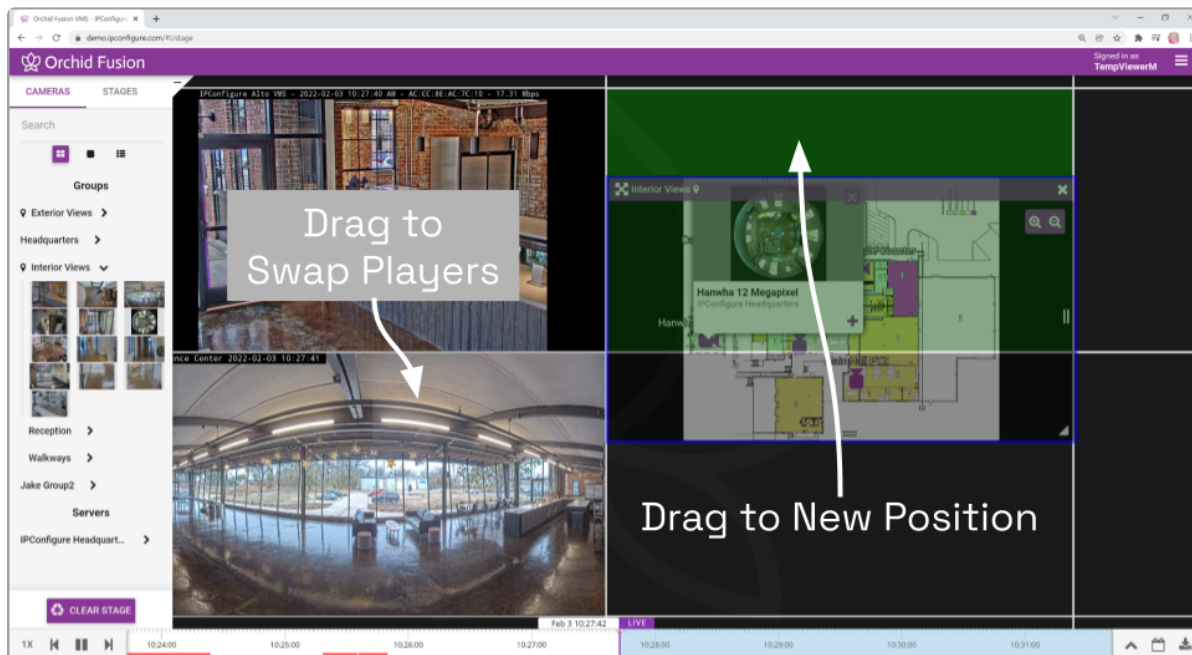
Orchid Fusion VMS - IPConfigure

demo.ipconfigure.com/#/stage

Orchid Fusion

Signed in as
TempViewerM

CAMERAS STAGES

Search

Groups

Exterior Views

Headquarters

Interior Views

Reception

Walkways

Jake Group2

Servers

IPConfigure Headquart...

CLEAR STAGE

IPConfigure Alto VMS - 2022-02-03 10:27:40 AM - AC:CC:8E:AC:7C:10 - 17.31 Mbps

Drag to Swap Players

nce Center 2022-02-03 10:27:41

Interior Views

Hanwha 12 Megapixel
IPConfigure Headquarters

Hanwh

Drag to New Position

1X

Feb 3 10:27:42

LIVE

10:24:00

10:25:00

10:26:00

10:27:00

10:28:00

10:29:00

10:30:00

10:31:00